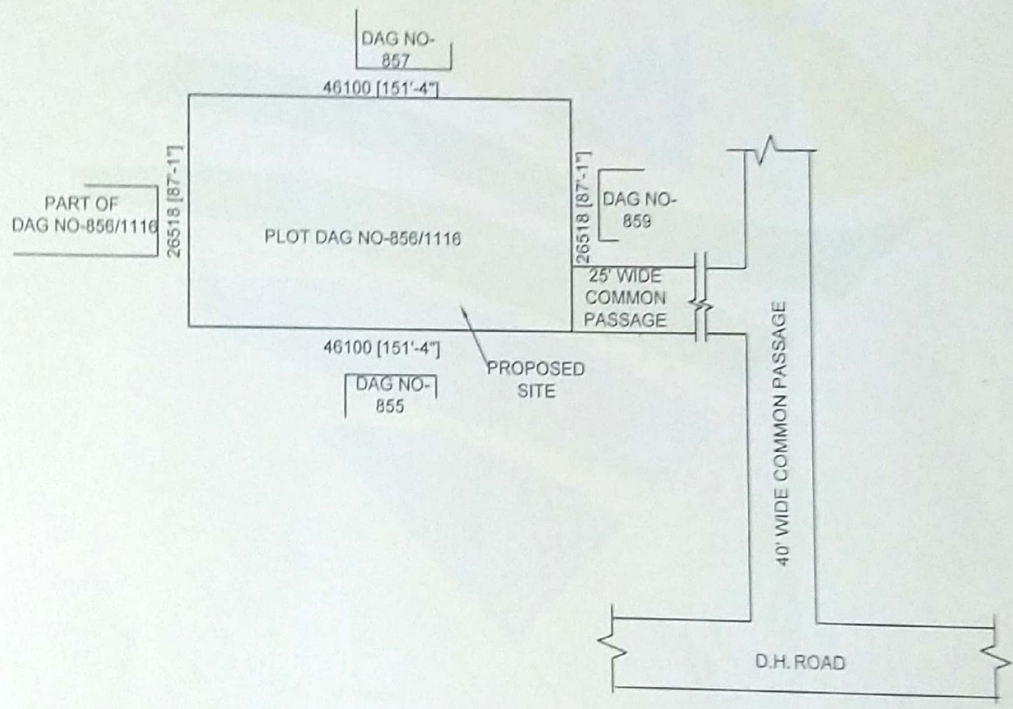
DAG NO-
857

46100 [151'-4"]

PART OF
DAG NO-856/1116

26518 [87'-1"]

PLOT DAG NO-856/1116

26518 [87'-1"]

DAG NO-
859

25' WIDE
COMMON
PASSAGE

46100 [151'-4"]

DAG NO-
855

PROPOSED
SITE

40' WIDE COMMON PASSAGE

D.H. ROAD